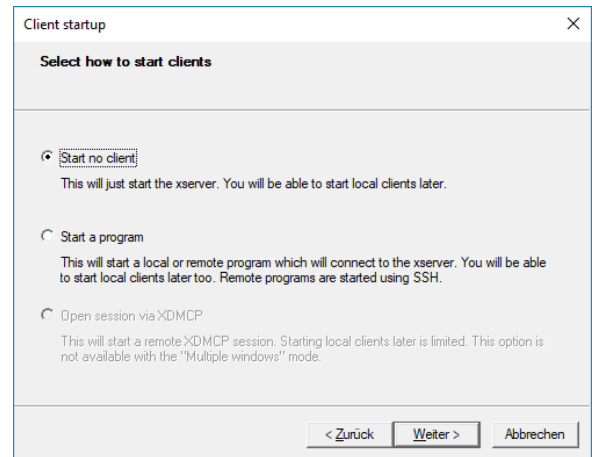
Client startup

×

Select how to start clients

Start no client

This will just start the xserver. You will be able to start local clients later.

Start a program

This will start a local or remote program which will connect to the xserver. You will be able to start local clients later too. Remote programs are started using SSH.

Open session via XDMCP

This will start a remote XDMCP session. Starting local clients later is limited. This option is not available with the "Multiple windows" mode.

< Zurück

Weiter >

Abbrechen